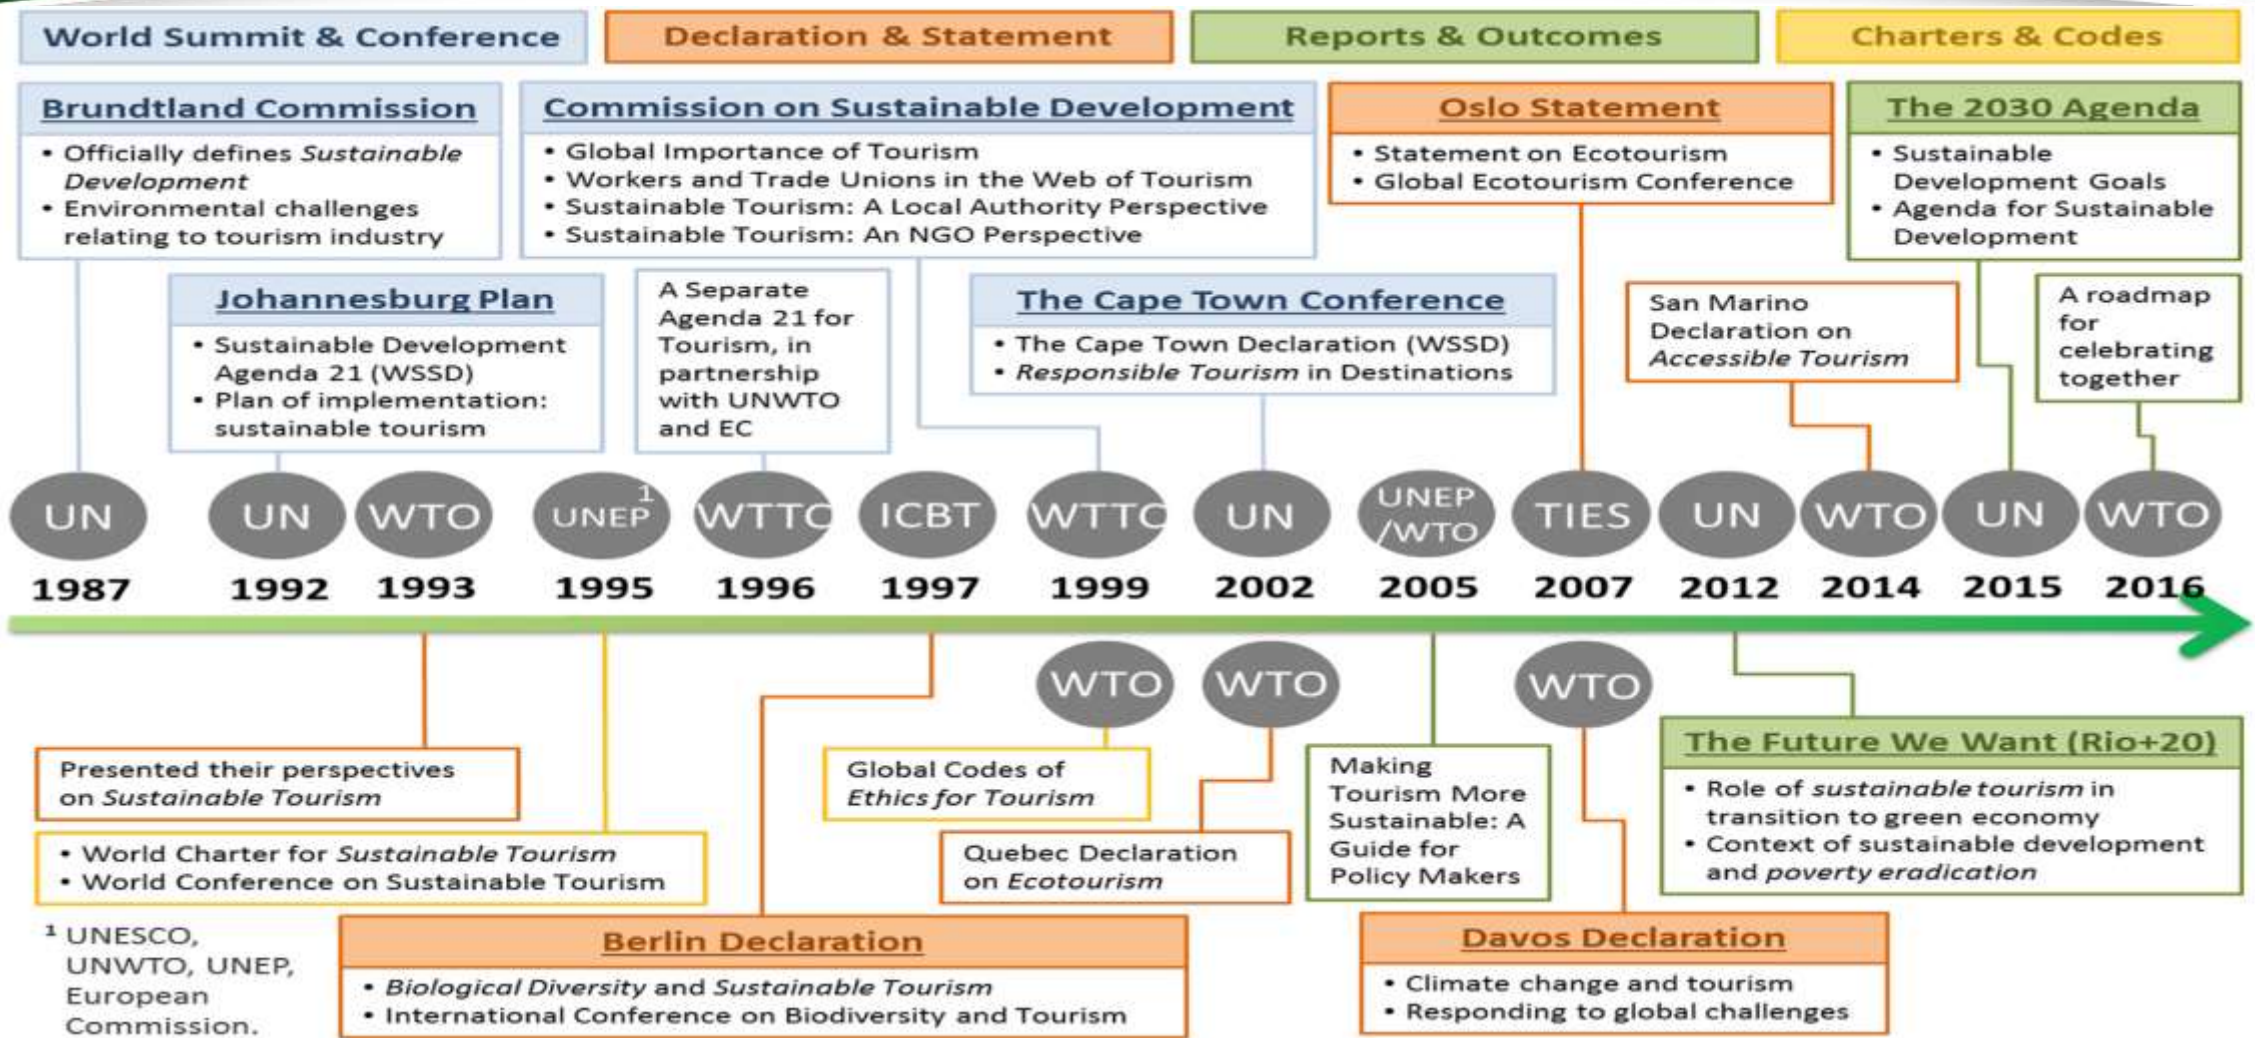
World Summit & Conference | Declaration & Statement | Reports & Outcomes | Charters & Codes

Brundtland Commission
• Officially defines *Sustainable Development*
• Environmental challenges relating to tourism industry

Commission on Sustainable Development
• Global Importance of Tourism
• Workers and Trade Unions in the Web of Tourism
• Sustainable Tourism: A Local Authority Perspective
• Sustainable Tourism: An NGO Perspective

Oslo Statement
• Statement on Ecotourism
• Global Ecotourism Conference

The 2030 Agenda
• Sustainable Development Goals
• Agenda for Sustainable Development

Johannesburg Plan
• Sustainable Development Agenda 21 (WSSD)
• Plan of implementation: sustainable tourism

A Separate Agenda 21 for Tourism, in partnership with UNWTO and EC

The Cape Town Conference
• The Cape Town Declaration (WSSD)
• *Responsible Tourism* in Destinations

San Marino Declaration on *Accessible Tourism*

A roadmap for celebrating together

UN 1987
UN 1992
WTO 1993
UNEP$^1$ 1995
WTTC 1996
ICBT 1997
WTTC 1999
UN 2002
UNEP /WTO 2005
TIES 2007
UN 2012
WTO 2014
UN 2015
WTO 2016

WTO
WTO
WTO

Presented their perspectives on *Sustainable Tourism*

• World Charter for *Sustainable Tourism*
• World Conference on Sustainable Tourism

Global Codes of *Ethics for Tourism*

Quebec Declaration on *Ecotourism*

Making Tourism More Sustainable: A Guide for Policy Makers

The Future We Want (Rio+20)
• Role of *sustainable tourism* in transition to green economy
• Context of sustainable development and *poverty eradication*

$^1$ UNESCO, UNWTO, UNEP, European Commission.

Berlin Declaration
• *Biological Diversity* and *Sustainable Tourism*
• International Conference on Biodiversity and Tourism

Davos Declaration
• Climate change and tourism
• Responding to global challenges